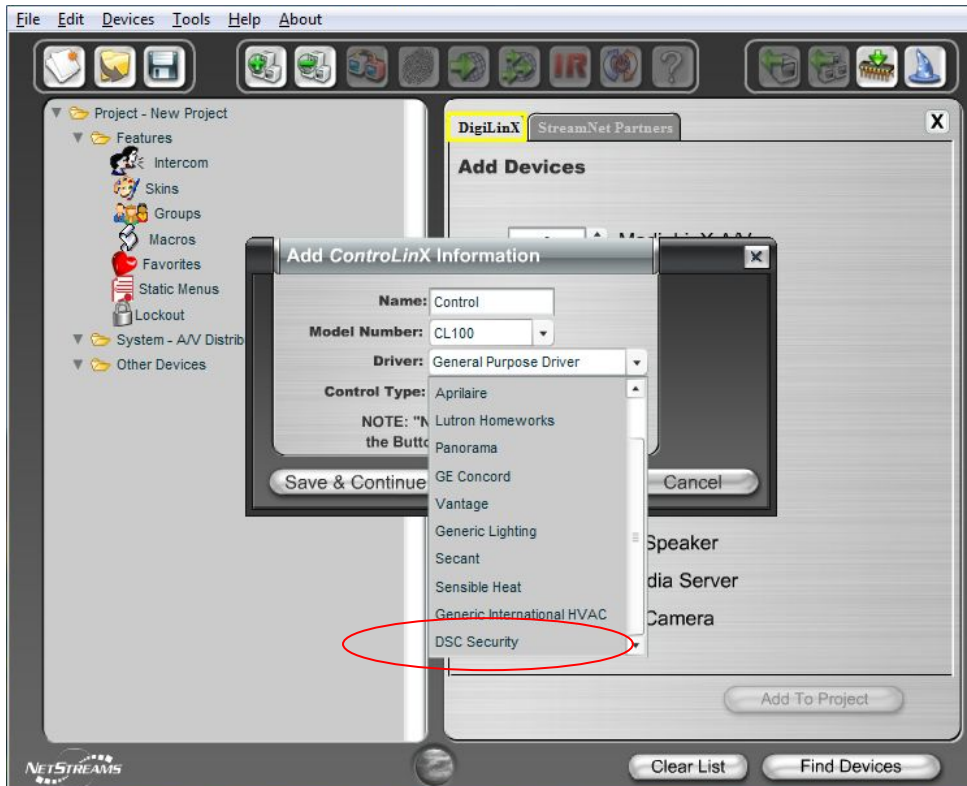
File Edit Devices Tools Help About

IR

Project - New Project
Features
Intercom
Skins
Groups
Macros
Favorites
Static Menus
Lockout
System - A/V Distrib
Other Devices

DigiLinX
StreamNet Partners
X
Add Devices

Add ControLinX Information
Name: Control
Model Number: CL100
Driver: General Purpose Driver
Control Type:
NOTE: "N
the Butto
Aprilaire
Lutron Homeworks
Panorama
GE Concord
Vantage
Generic Lighting
Secant
Sensible Heat
Generic International HVAC
DSC Security
Save & Continue
Cancel

Speaker
dia Server
Camera

Add To Project

NETSTREAMS
Clear List
Find Devices